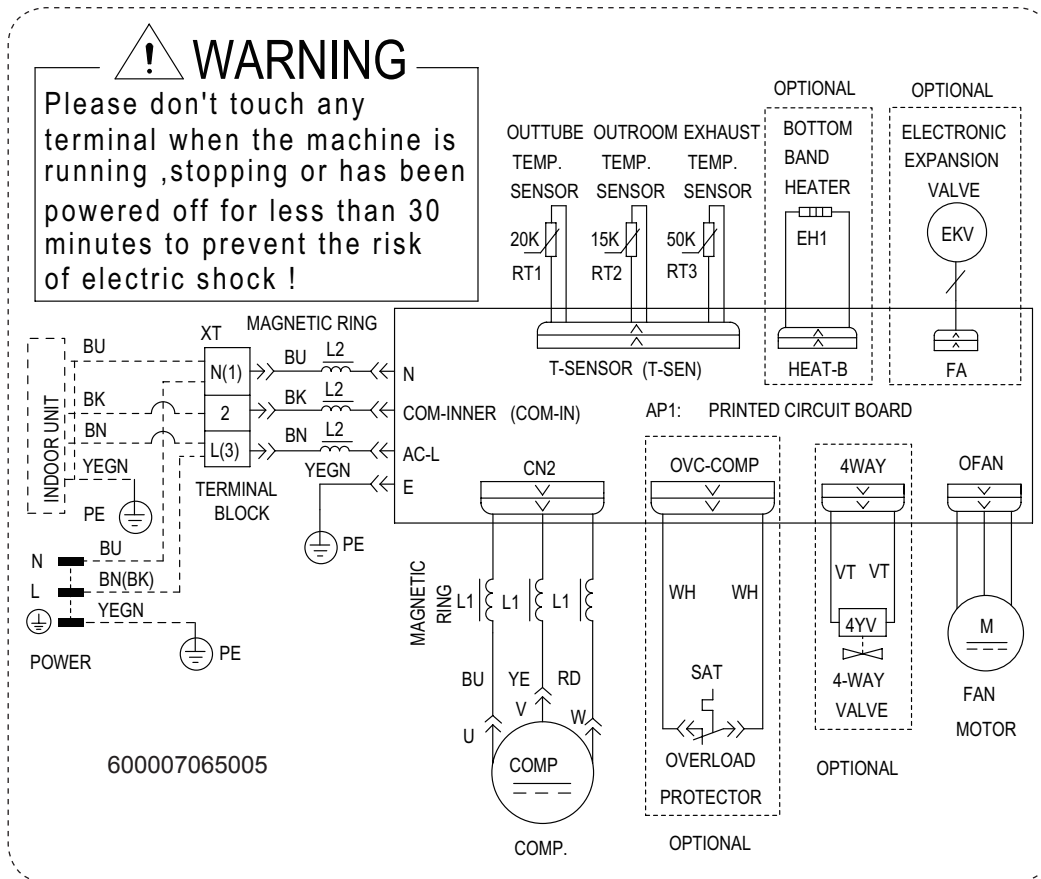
WARNING
Please don't touch any terminal when the machine is running ,stopping or has been powered off for less than 30 minutes to prevent the risk of electric shock !

OUTTUBE TEMP. SENSOR
OUTROOM TEMP. SENSOR
EXHAUST TEMP. SENSOR
20K RT1
15K RT2
50K RT3

OPTIONAL
BOTTOM BAND HEATER
EH1
HEAT-B

OPTIONAL
ELECTRONIC EXPANSION VALVE
EKV
FA

T-SENSOR (T-SEN)

MAGNETIC RING
XT
INDOOR UNIT
BU
BK
BN
YEGN
PE
N(1)
2
L(3)
TERMINAL BLOCK
BU L2
BK L2
BN L2
YEGN
N
COM-INNER (COM-IN)
AC-L
E
PE
AP1: PRINTED CIRCUIT BOARD

N
L
BU
BN(BK)
YEGN
POWER
PE

CN2
MAGNETIC RING
L1
L1
L1
BU
YE
RD
U
V
W
COMP
COMP.

OVC-COMP
WH
WH
SAT
OVERLOAD
PROTECTOR
OPTIONAL

4WAY
VT VT
4YV
4-WAY VALVE
OPTIONAL

OFAN
M
FAN MOTOR

600007065005